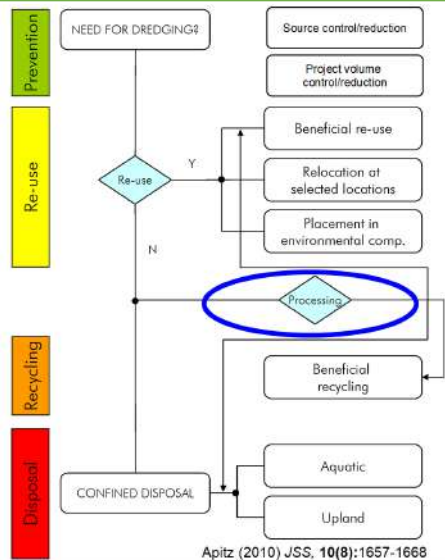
Prevention

NEED FOR DREDGING?

Source control/reduction

Project volume control/reduction

Re-use

Re-use

Y

Beneficial re-use

Relocation at selected locations

Placement in environmental comp.

N

Processing

Recycling

Beneficial recycling

Disposal

CONFINED DISPOSAL

Aquatic

Upland

Apitz (2010) *JSS*, **10(8)**:1657-1668